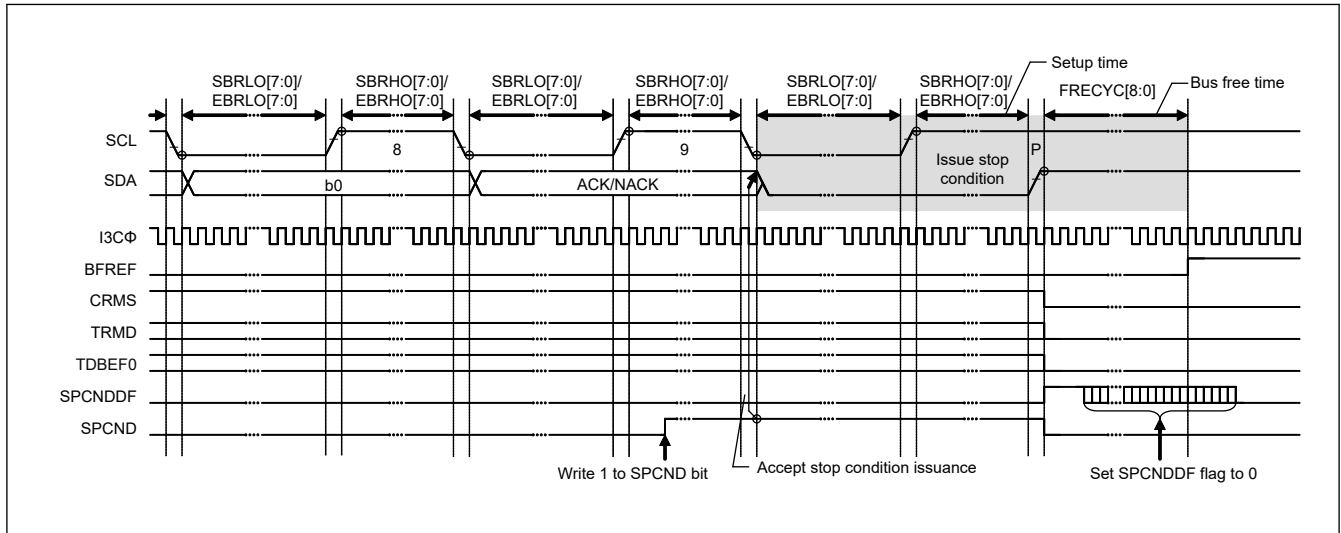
Setup time

SBRLO[7:0]/
EBRLO[7:0]

SBRHO[7:0]/
EBRHO[7:0]

SBRLO[7:0]/
EBRLO[7:0]

SBRHO[7:0]/
EBRHO[7:0]

SBRLO[7:0]/
EBRLO[7:0]

SBRHO[7:0]/
EBRHO[7:0]

FRECYC[8:0]

Bus free time

SCL

8

9

Issue stop condition

P

SDA

b0

ACK/NACK

I3CΦ

BFREF

CRMS

TRMD

TDBEF0

SPCNDDF

SPCND

Write 1 to SPCND bit

Accept stop condition issuance

Set SPCNDDF flag to 0